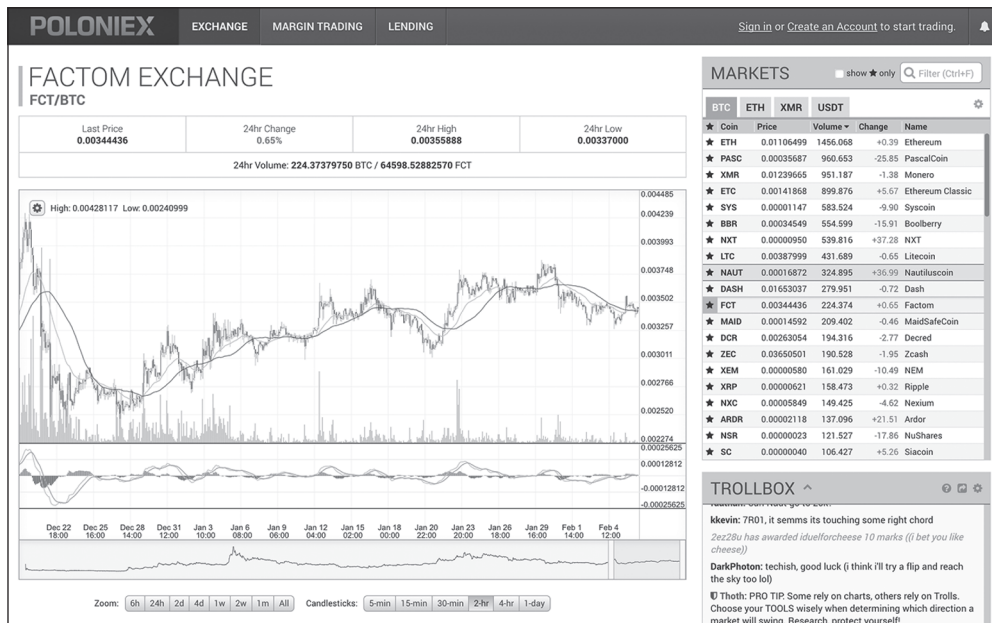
POLONIEX EXCHANGE MARGIN TRADING LENDING Sign in or Create an Account to start trading.

FACTOM EXCHANGE
FCT/BTC

| Last Price | 24hr Change | 24hr High | 24hr Low |
|---|---|---|---|
| 0.00344436 | 0.65% | 0.00355888 | 0.00337000 |

24hr Volume: 224.37379750 BTC / 64598.52882570 FCT

High: 0.00428117 Low: 0.00240999

0.004485
0.004239
0.003993
0.003748
0.003502
0.003257
0.003011
0.002766
0.002520
0.002274
0.00025625
0.00012812
-0.00012812
-0.00025625

Dec 22 18:00
Dec 25 16:00
Dec 28 14:00
Dec 31 12:00
Jan 3 10:00
Jan 6 08:00
Jan 9 06:00
Jan 12 04:00
Jan 15 02:00
Jan 18 00:00
Jan 20 22:00
Jan 23 20:00
Jan 26 18:00
Jan 29 16:00
Feb 1 14:00
Feb 4 12:00

Zoom: 6h 24h 2d 4d 1w 2w 1m All Candlesticks: 5-min 15-min 30-min 2-hr 4-hr 1-day

MARKETS show ★ only Filter (Ctrl+F)

BTC ETH XMR USDT

| ★ | Coin | Price | Volume | Change | Name |
|---|---|---|---|---|---|
| ★ | ETH | 0.01106499 | 1456.068 | +0.39 | Ethereum |
| ★ | PASC | 0.00035687 | 960.653 | -25.85 | PascalCoin |
| ★ | XMR | 0.01239665 | 951.187 | -1.38 | Monero |
| ★ | ETC | 0.00141868 | 899.876 | +5.67 | Ethereum Classic |
| ★ | SYS | 0.00001147 | 583.524 | -9.90 | Syscoin |
| ★ | BBR | 0.00034549 | 554.599 | -15.91 | Boolberry |
| ★ | NXT | 0.00000950 | 539.816 | +37.28 | NXT |
| ★ | LTC | 0.00387999 | 431.689 | -0.65 | Litecoin |
| ★ | NAUT | 0.00016872 | 324.895 | +36.99 | Nautiluscoin |
| ★ | DASH | 0.01653037 | 279.951 | -0.72 | Dash |
| ★ | FCT | 0.00344436 | 224.374 | +0.65 | Factom |
| ★ | MAID | 0.00014592 | 209.402 | -0.46 | MaidSafeCoin |
| ★ | DCR | 0.00263054 | 194.316 | -2.77 | Decred |
| ★ | ZEC | 0.03650501 | 190.528 | -1.95 | Zcash |
| ★ | XEM | 0.00000580 | 161.029 | -10.49 | NEM |
| ★ | XRP | 0.00000621 | 158.473 | +0.32 | Ripple |
| ★ | NXC | 0.00005849 | 149.425 | -4.62 | Nexium |
| ★ | ARDR | 0.00002118 | 137.096 | +21.51 | Ardor |
| ★ | NSR | 0.00000023 | 121.527 | -17.86 | NuShares |
| ★ | SC | 0.00000040 | 106.427 | +5.26 | Siacoin |

TROLLBOX ^

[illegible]

kkevin: 7R01, it semms its touching some right chord

2ez28u has awarded iduelforcheese 10 marks ((i bet you like cheese))

DarkPhoton: techish, good luck (i think i'll try a flip and reach the sky too lol)

Thoth: PRO TIP. Some rely on charts, others rely on Trolls. Choose your TOOLS wisely when determining which direction a market will swing. Research, protect yourself!